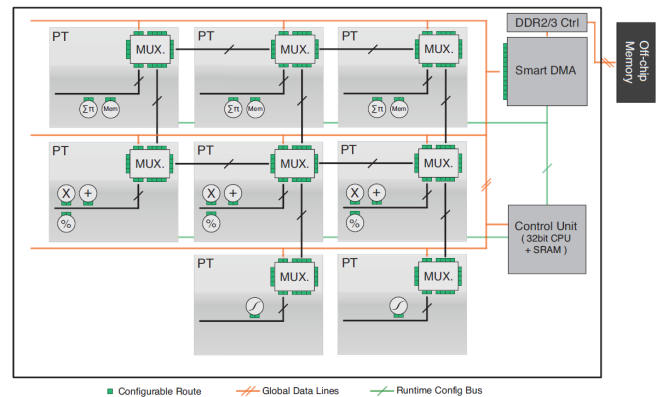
PT
MUX.
$\Sigma\pi$
Mem

PT
MUX.
$\Sigma\pi$
Mem

PT
MUX.
$\Sigma\pi$
Mem

DDR2/3 Ctrl

Smart DMA

Off-chip Memory

PT
MUX.
X
+
%

PT
MUX.
X
+
%

PT
MUX.
X
+
%

Control Unit
( 32bit CPU + SRAM )

PT
MUX.

PT
MUX.

Configurable Route
Global Data Lines
Runtime Config Bus